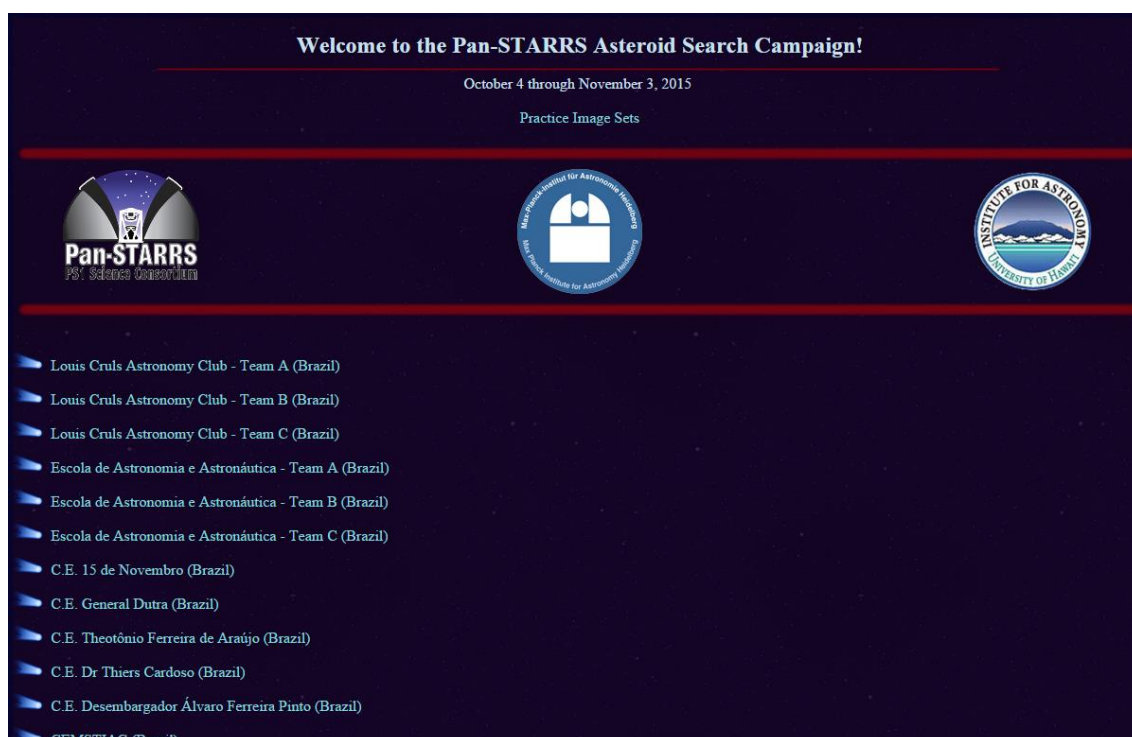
Welcome to the Pan-STARRS Asteroid Search Campaign!

October 4 through November 3, 2015

Practice Image Sets

Pan-STARRS
PS1 Science Consortium

Max-Planck-Institut für Astronomie Heidelberg
Max Planck Institute for Astronomy Heidelberg

INSTITUTE FOR ASTRONOMY
UNIVERSITY OF HAWAII

Louis Cruls Astronomy Club - Team A (Brazil)

Louis Cruls Astronomy Club - Team B (Brazil)

Louis Cruls Astronomy Club - Team C (Brazil)

Escola de Astronomia e Astronáutica - Team A (Brazil)

Escola de Astronomia e Astronáutica - Team B (Brazil)

Escola de Astronomia e Astronáutica - Team C (Brazil)

C.E. 15 de Novembro (Brazil)

C.E. General Dutra (Brazil)

C.E. Theotônio Ferreira de Araújo (Brazil)

C.E. Dr Thiers Cardoso (Brazil)

C.E. Desembargador Álvaro Ferreira Pinto (Brazil)

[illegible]